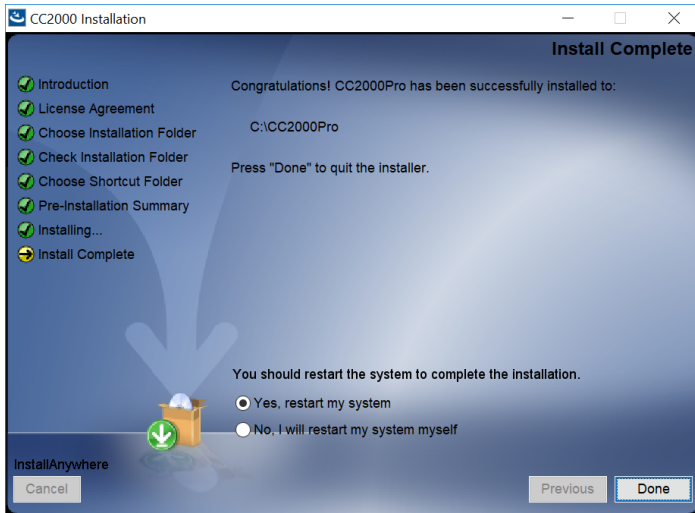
CC2000 Installation

Install Complete

Introduction
License Agreement
Choose Installation Folder
Check Installation Folder
Choose Shortcut Folder
Pre-Installation Summary
Installing...
Install Complete

Congratulations! CC2000Pro has been successfully installed to:

C:\CC2000Pro

Press "Done" to quit the installer.

You should restart the system to complete the installation.

Yes, restart my system

No, I will restart my system myself

InstallAnywhere

Cancel

Previous

Done